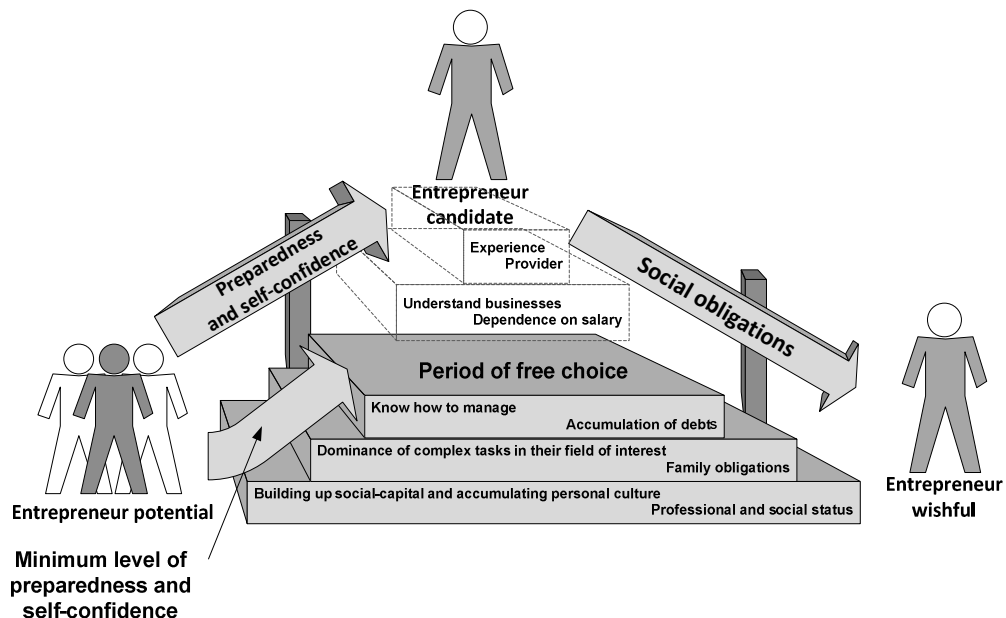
Entrepreneur candidate

Preparedness and self-confidence

Experience Provider

Social obligations

Understand businesses Dependence on salary

Period of free choice

Know how to manage Accumulation of debts

Dominance of complex tasks in their field of interest Family obligations

Building up social-capital and accumulating personal culture Professional and social status

Entrepreneur potential

Entrepreneur wishful

Minimum level of preparedness and self-confidence